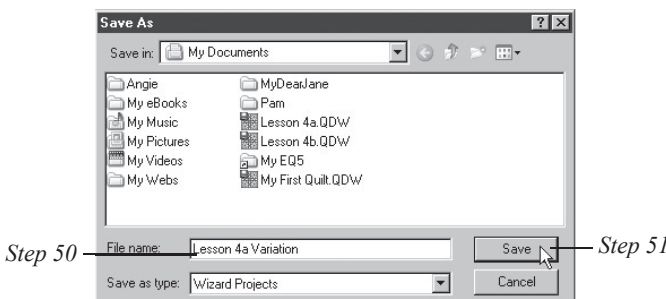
Save As

?

Save in: My Documents

Angie
My eBooks
My Music
My Pictures
My Videos
My Webs

MyDearJane
Pam
Lesson 4a.QDW
Lesson 4b.QDW
My EQ5
My First Quilt.QDW

Step 50

File name: Lesson 4a Variation

Save

Step 51

Save as type: Wizard Projects

Cancel